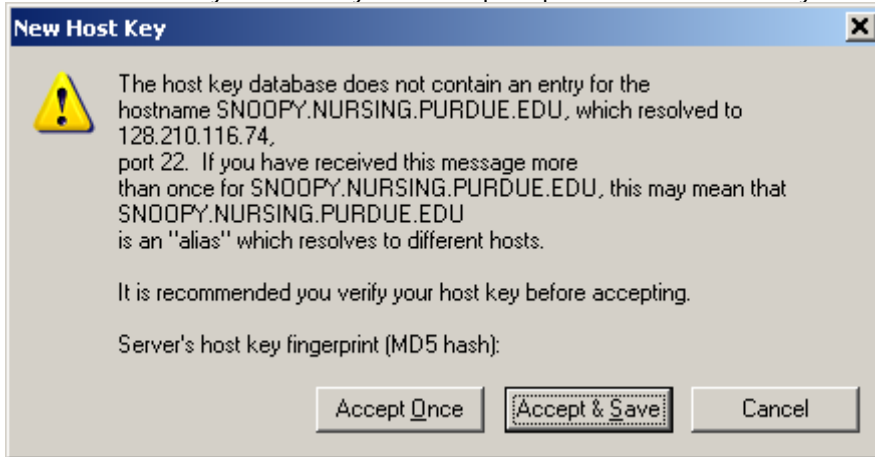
New Host Key

The host key database does not contain an entry for the hostname SNOOPY.NURSING.PURDUE.EDU, which resolved to 128.210.116.74,
port 22. If you have received this message more than once for SNOOPY.NURSING.PURDUE.EDU, this may mean that SNOOPY.NURSING.PURDUE.EDU
is an "alias" which resolves to different hosts.

It is recommended you verify your host key before accepting.

Server's host key fingerprint (MD5 hash):

Accept Once | Accept & Save | Cancel